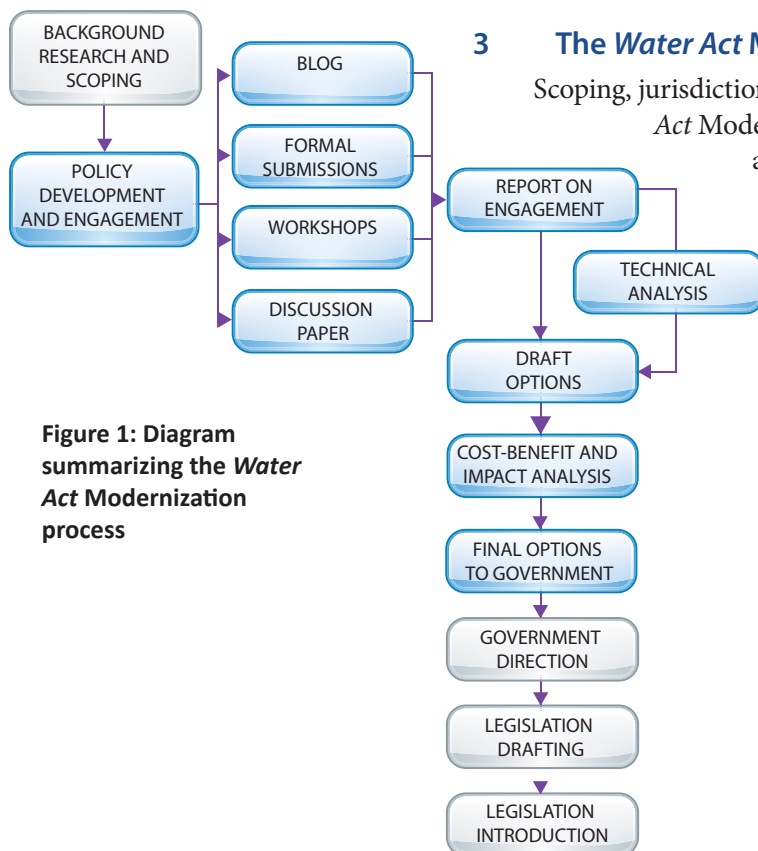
BACKGROUND RESEARCH AND SCOPING

POLICY DEVELOPMENT AND ENGAGEMENT

BLOG

FORMAL SUBMISSIONS

WORKSHOPS

DISCUSSION PAPER

3 The *Water Act* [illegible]

Scoping, jurisdictio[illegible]

*Act* Mod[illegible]

a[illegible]

REPORT ON ENGAGEMENT

TECHNICAL ANALYSIS

DRAFT OPTIONS

**Figure 1: Diagram summarizing the *Water Act* Modernization process**

COST-BENEFIT AND IMPACT ANALYSIS

FINAL OPTIONS TO GOVERNMENT

GOVERNMENT DIRECTION

LEGISLATION DRAFTING

LEGISLATION INTRODUCTION